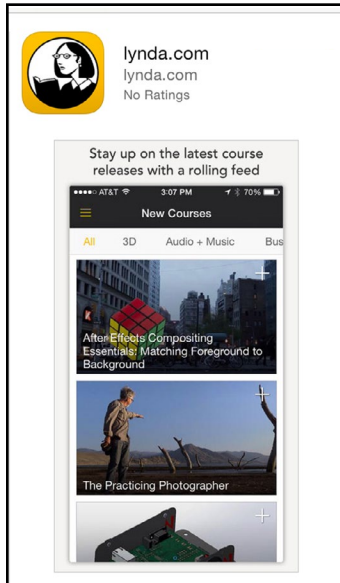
lynda.com
lynda.com
No Ratings

Stay up on the latest course releases with a rolling feed

●●●●○ AT&T 3:07 PM 70%

New Courses

All 3D Audio + Music Bus

After Effects Compositing Essentials: Matching Foreground to Background

The Practicing Photographer